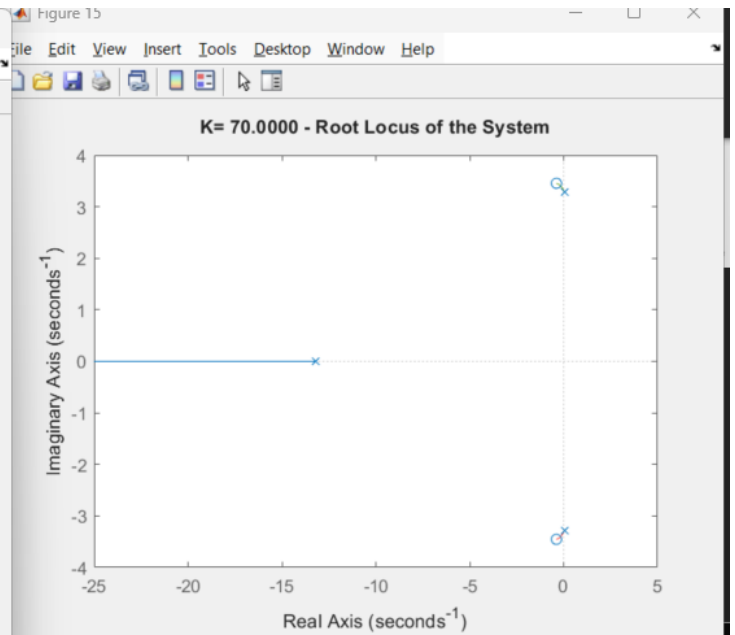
Figure 15

File Edit View Insert Tools Desktop Window Help

K= 70.0000 - Root Locus of the System

4
3
2
1
0
-1
-2
-3
-4

Imaginary Axis (seconds$^{-1}$)

-25 -20 -15 -10 -5 0 5

Real Axis (seconds$^{-1}$)